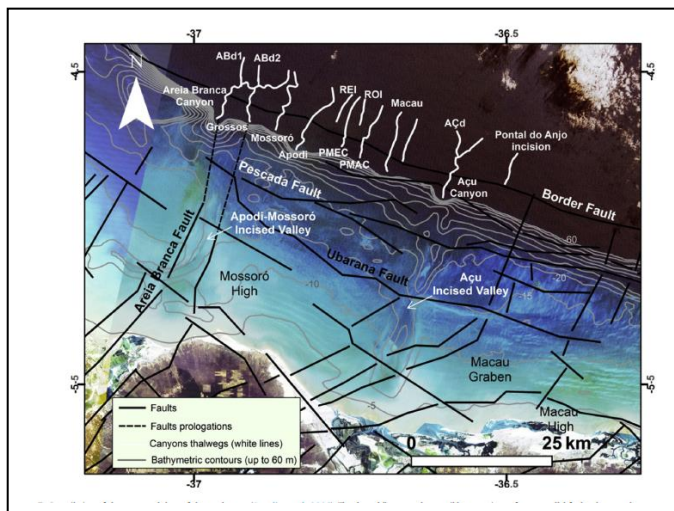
-37
-36.5
-4.5
-4.5
-5.5
-5.5
-36.5

N

ABd1
ABd2
Areia Branca Canyon
Grossos
Mossoró
Apodi
REI
ROI
PMEC
PMAC
Macau
ACd
Pontal do Anjo incision
Açu Canyon
Pescada Fault
Border Fault
Apodi-Mossoró Incised Valley
Areia Branca Fault
Ubarana Fault
Mossoró High
Açu Incised Valley
Macau Graben
Macau High
-60
-20
-15
-10
-5

Faults
Faults prologations
Canyons thalwegs (white lines)
Bathymetric contours (up to 60 m)

0
25 km

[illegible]